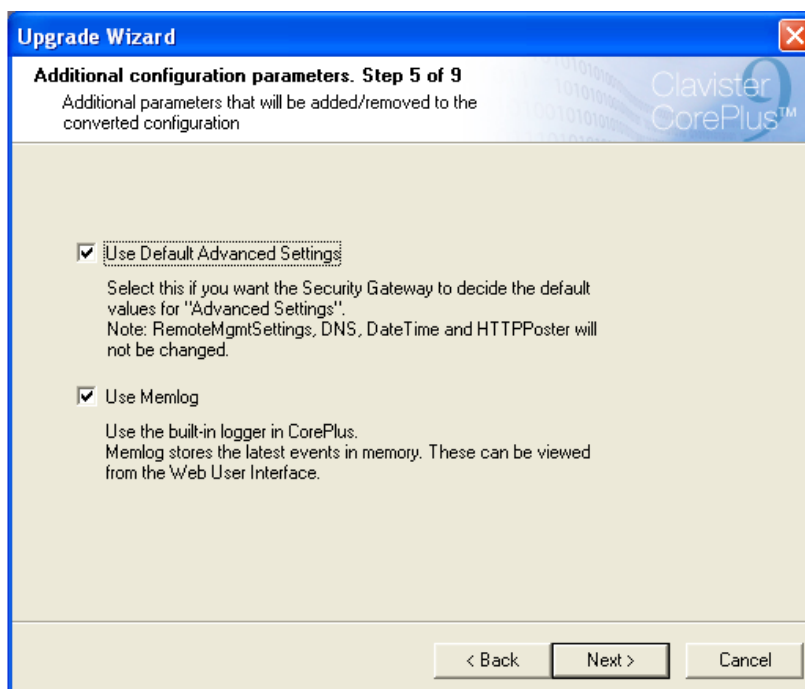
Upgrade Wizard

Additional configuration parameters. Step 5 of 9

Additional parameters that will be added/removed to the converted configuration

Clavister CorePlus™

☑ Use Default Advanced Settings

Select this if you want the Security Gateway to decide the default values for "Advanced Settings".
Note: RemoteMgmtSettings, DNS, DateTime and HTTPPoster will not be changed.

☑ Use Memlog

Use the built-in logger in CorePlus.
Memlog stores the latest events in memory. These can be viewed from the Web User Interface.

< Back Next > Cancel